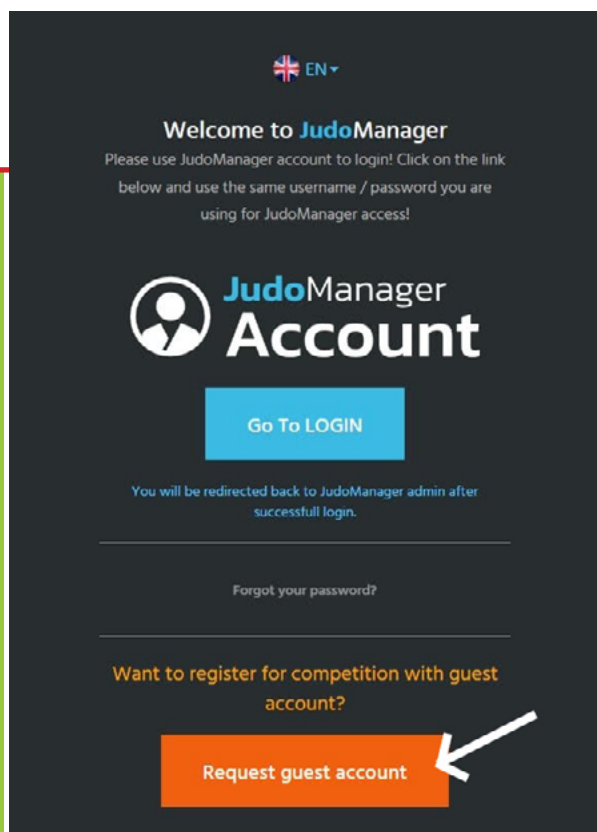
EN

Welcome to JudoManager

Please use JudoManager account to login! Click on the link below and use the same username / password you are using for JudoManager access!

JudoManager Account

Go To LOGIN

You will be redirected back to JudoManager admin after successfull login.

Forgot your password?

Want to register for competition with guest account?

Request guest account